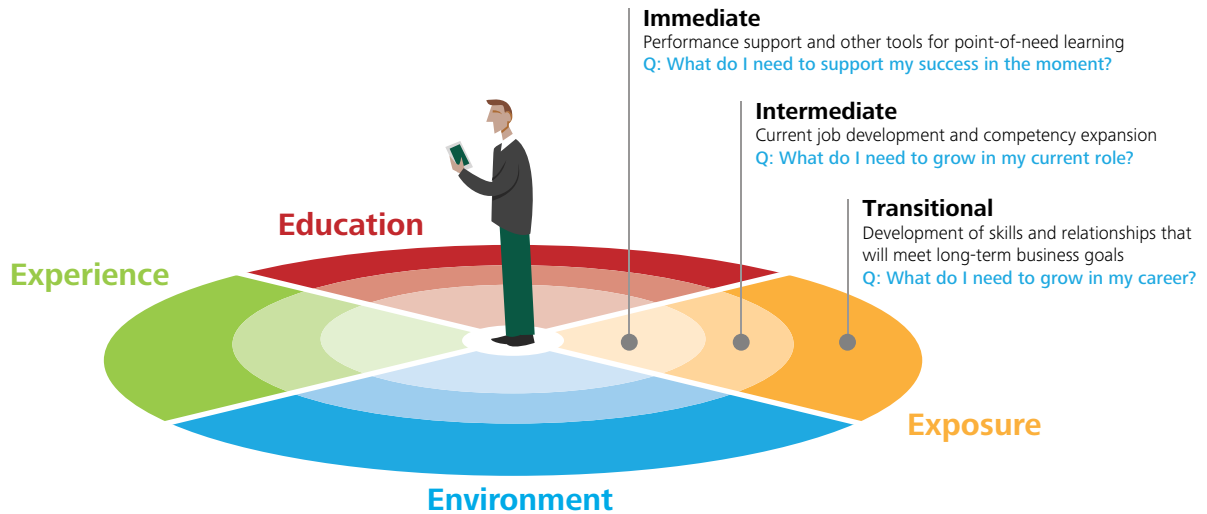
Immediate
Performance support and other tools for point-of-need learning
Q: What do I need to support my success in the moment?

Intermediate
Current job development and competency expansion
Q: What do I need to grow in my current role?

Transitional
Development of skills and relationships that will meet long-term business goals
Q: What do I need to grow in my career?

Education

Experience

Exposure

Environment